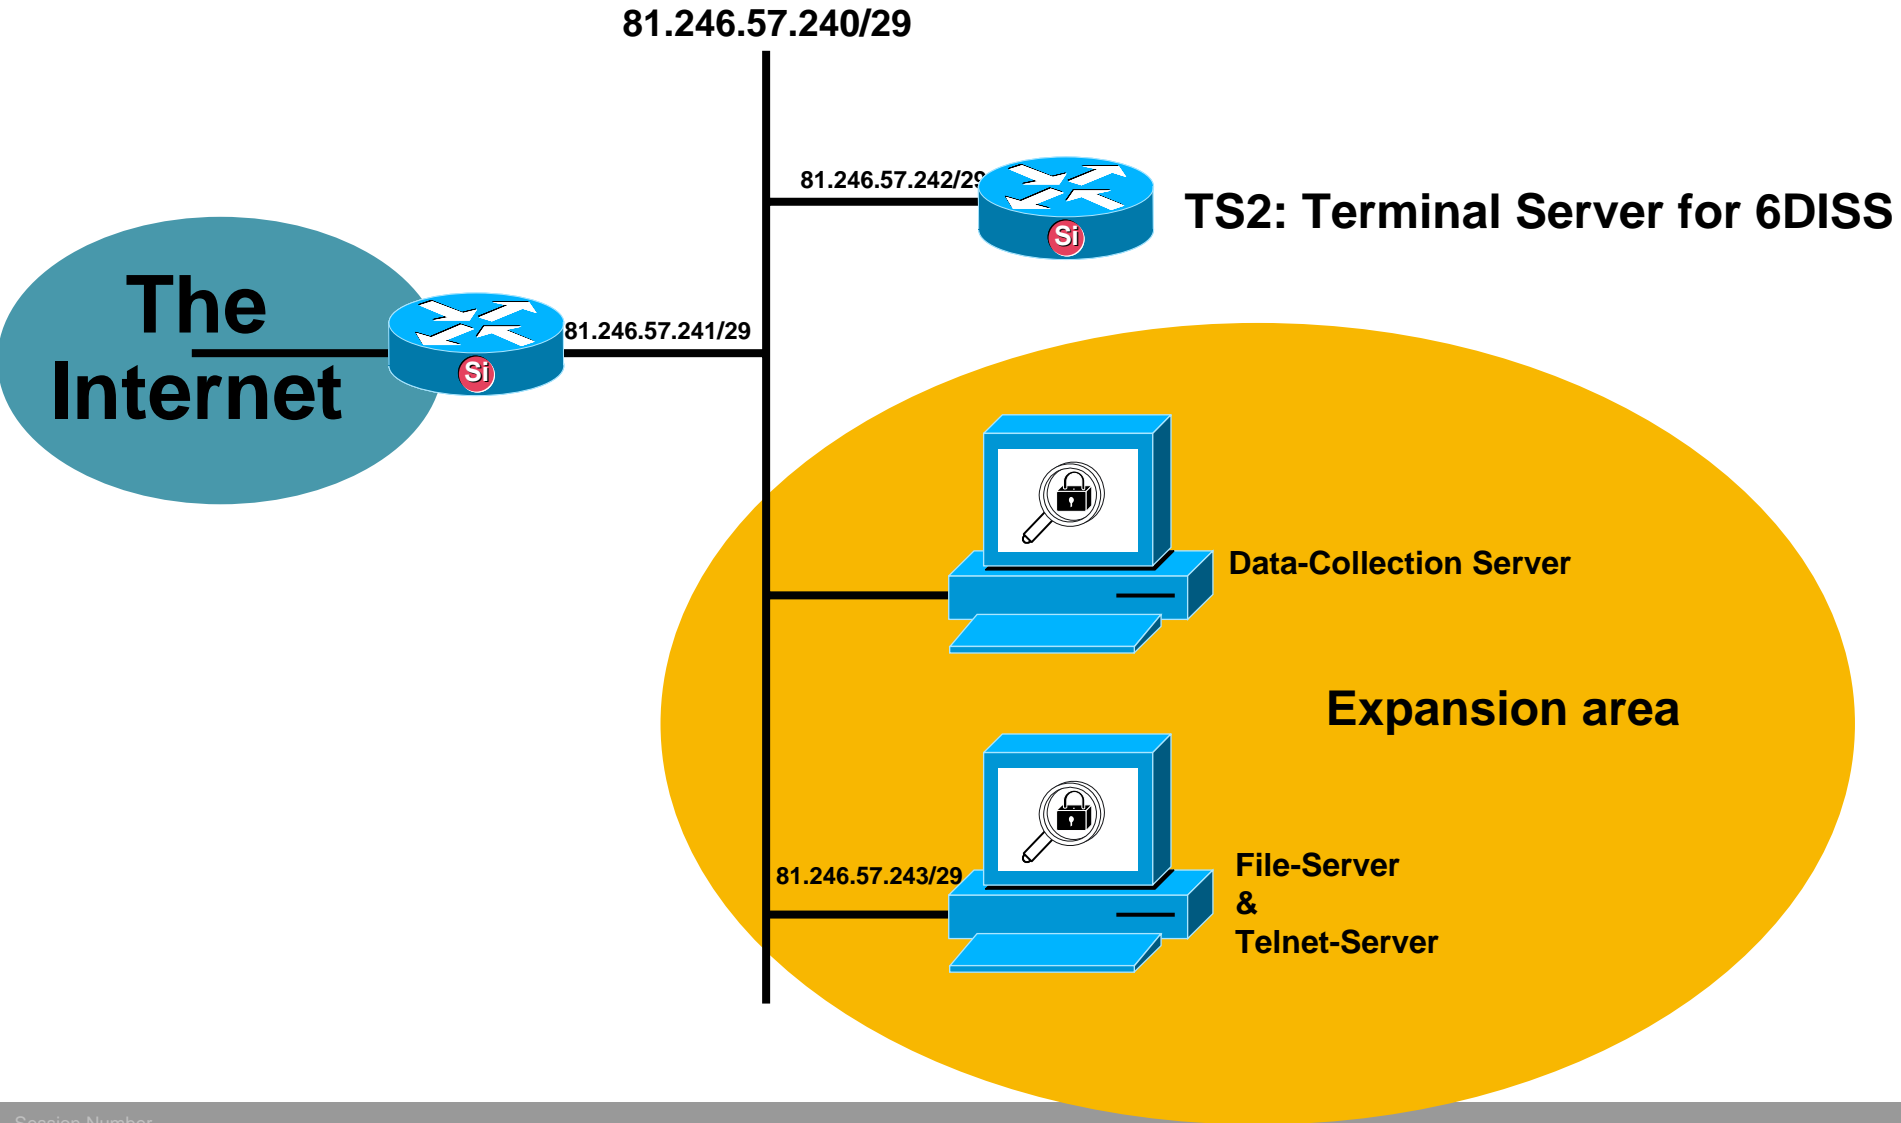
81.246.57.240/29

81.246.57.242/29

Si

TS2: Terminal Server for 6DISS

The Internet

Si

81.246.57.241/29

Data-Collection Server

Expansion area

81.246.57.243/29

File-Server & Telnet-Server

Session Number